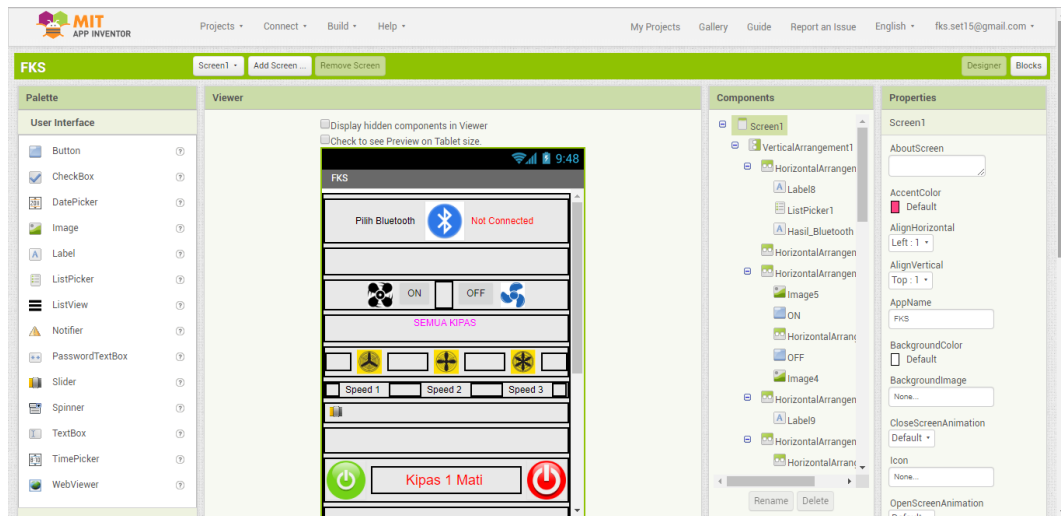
MIT APP INVENTOR

Projects ▾ Connect ▾ Build ▾ Help ▾ My Projects Gallery Guide Report an Issue English ▾ fks.set15@gmail.com ▾

FKS Screen1 ▾ Add Screen ... Remove Screen Designer Blocks

Palette

User Interface

Button
CheckBox
DatePicker
Image
Label
ListPicker
ListView
Notifier
PasswordTextBox
Slider
Spinner
TextBox
TimePicker
WebViewer

Viewer

Display hidden components in Viewer
Check to see Preview on Tablet size.

9:48

FKS

Pilih Bluetooth Not Connected

ON OFF

SEMUA KIPAS

Speed 1 Speed 2 Speed 3

Kipas 1 Mati

Components

Screen1
VerticalArrangement1
HorizontalArrangen
Label8
ListPicker1
Hasil_Bluetooth
HorizontalArrangen
HorizontalArrangen
Image5
ON
HorizontalArranc
OFF
Image4
HorizontalArrangen
Label9
HorizontalArrangen
HorizontalArranc

Rename Delete

Properties

Screen1

AboutScreen

AccentColor
Default

AlignHorizontal
Left : 1 ▾

AlignVertical
Top : 1 ▾

AppName
FKS

BackgroundColor
Default

BackgroundImage
None...

CloseScreenAnimation
Default ▾

Icon
None...

OpenScreenAnimation